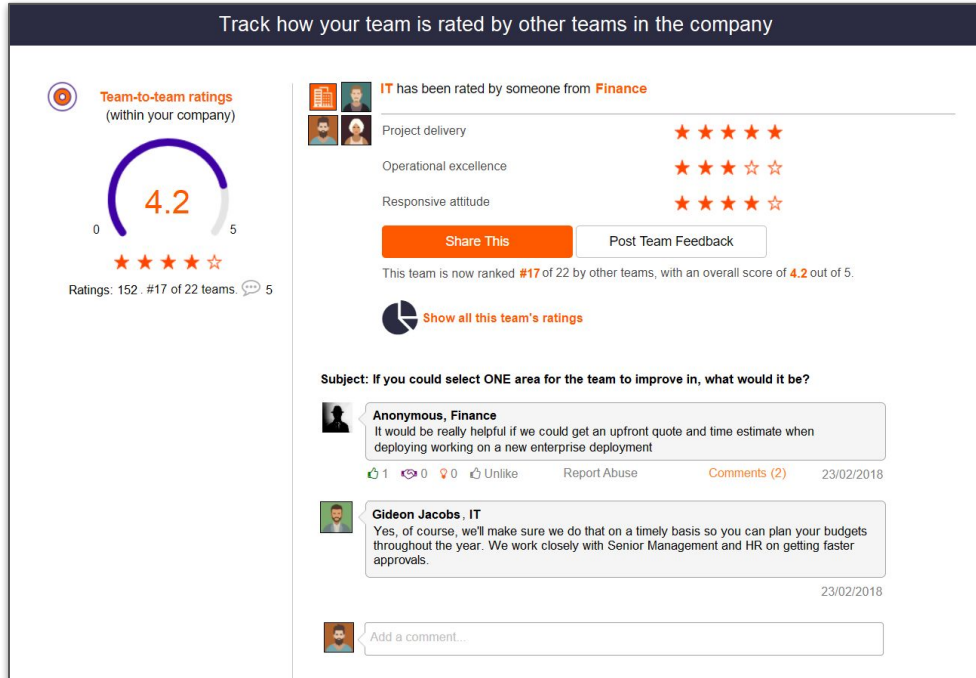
Track how your team is rated by other teams in the company

Team-to-team ratings
(within your company)

4.2
0
5
★★★★☆
Ratings: 152 . #17 of 22 teams. 5

IT has been rated by someone from Finance

Project delivery ★★★★★
Operational excellence ★★★☆☆
Responsive attitude ★★★★☆

Share This
Post Team Feedback

This team is now ranked #17 of 22 by other teams, with an overall score of 4.2 out of 5.

Show all this team's ratings

Subject: If you could select ONE area for the team to improve in, what would it be?

Anonymous, Finance
It would be really helpful if we could get an upfront quote and time estimate when deploying working on a new enterprise deployment

1 0 0 Unlike Report Abuse Comments (2) 23/02/2018

Gideon Jacobs , IT
Yes, of course, we'll make sure we do that on a timely basis so you can plan your budgets throughout the year. We work closely with Senior Management and HR on getting faster approvals.

23/02/2018

Add a comment...